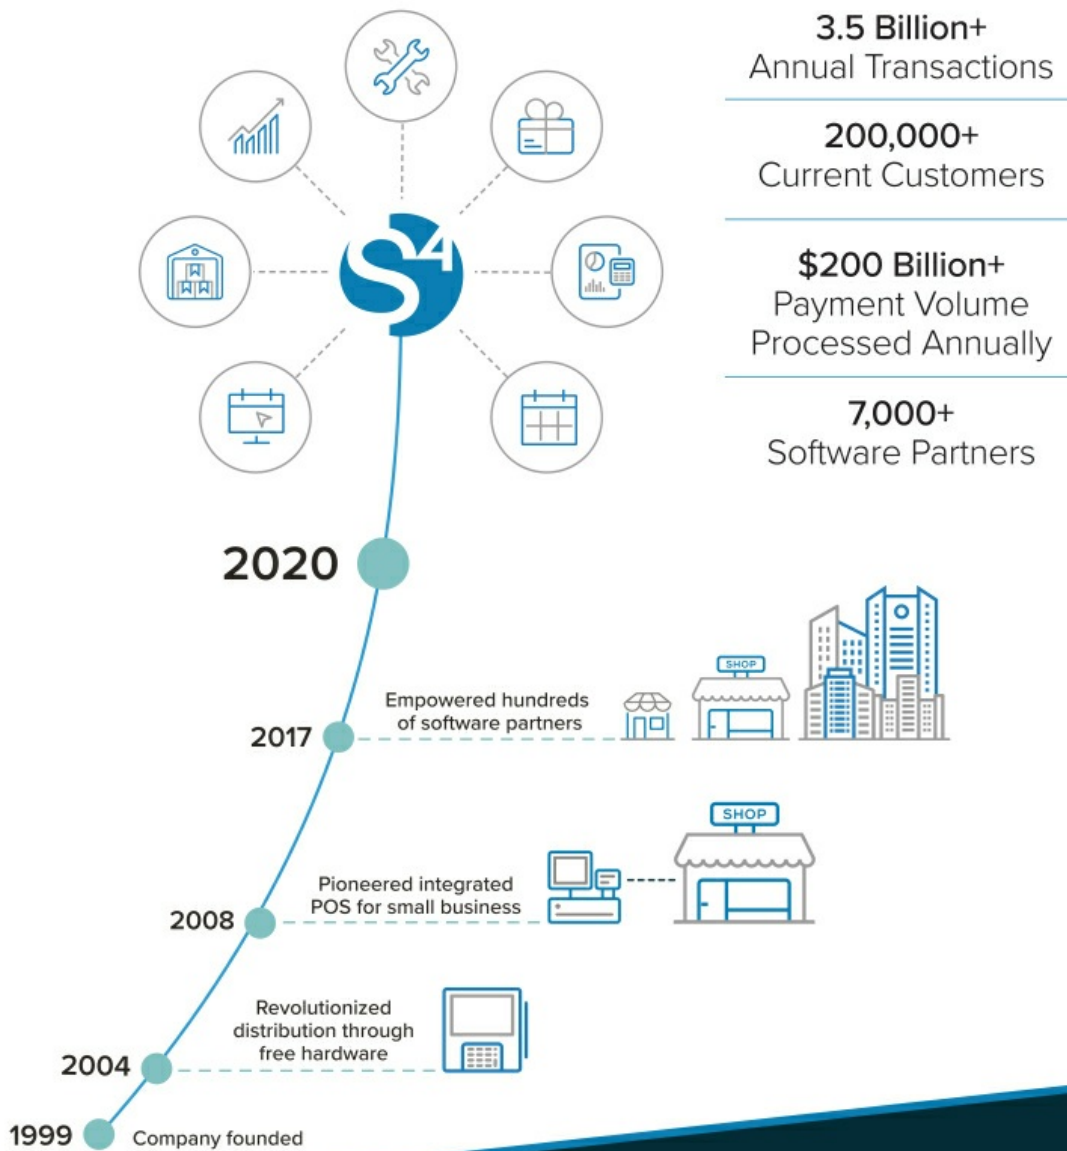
S4

3.5 Billion+
Annual Transactions

200,000+
Current Customers

$200 Billion+
Payment Volume Processed Annually

7,000+
Software Partners

2020

SHOP

Empowered hundreds of software partners

2017

SHOP

Pioneered integrated POS for small business

2008

Revolutionized distribution through free hardware

2004

1999 Company founded